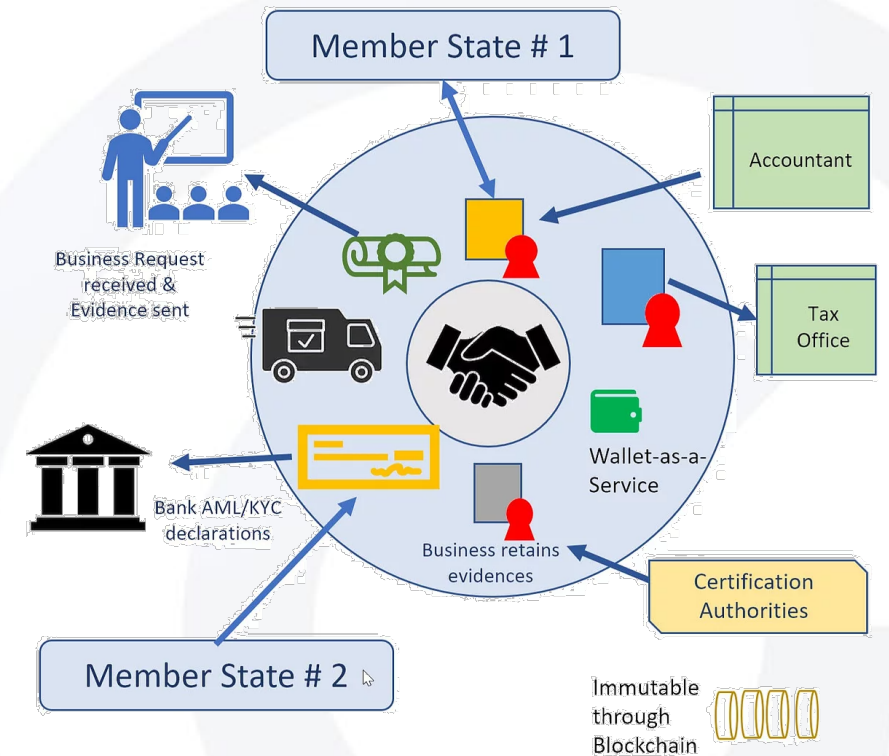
Member State # 1

Accountant

Business Request received & Evidence sent

Tax Office

Wallet-as-a-Service

Bank AML/KYC declarations

Business retains evidences

Certification Authorities

Member State # 2

Immutable through Blockchain